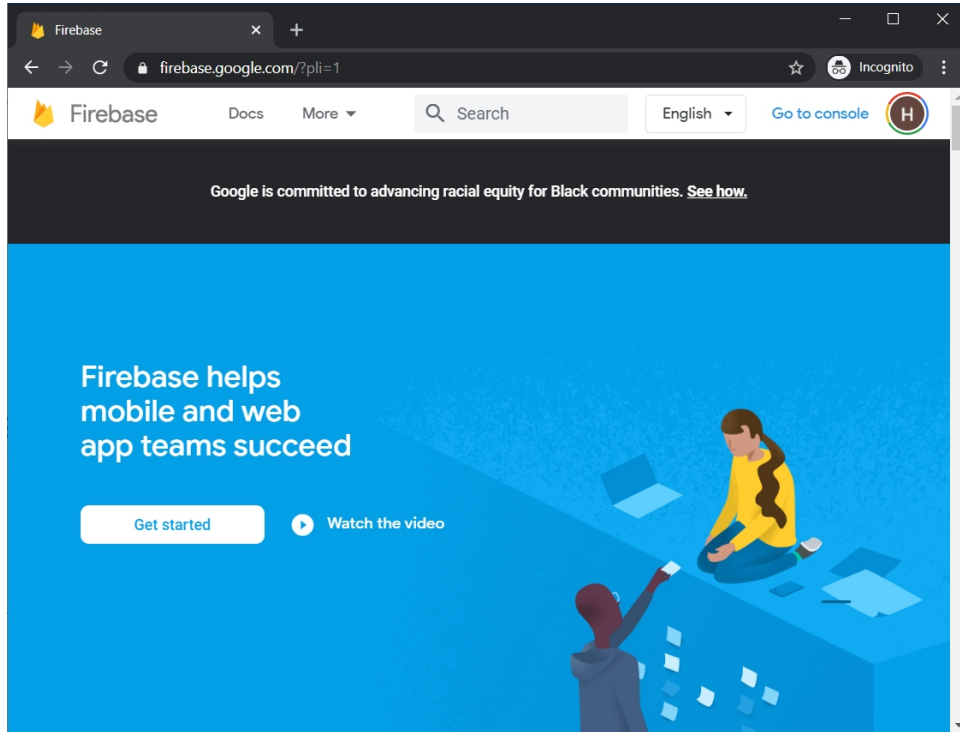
Firebase ×
+
firebase.google.com/?pli=1
Incognito

Firebase Docs More Search English Go to console H

Google is committed to advancing racial equity for Black communities. See how.

Firebase helps mobile and web app teams succeed

Get started
Watch the video